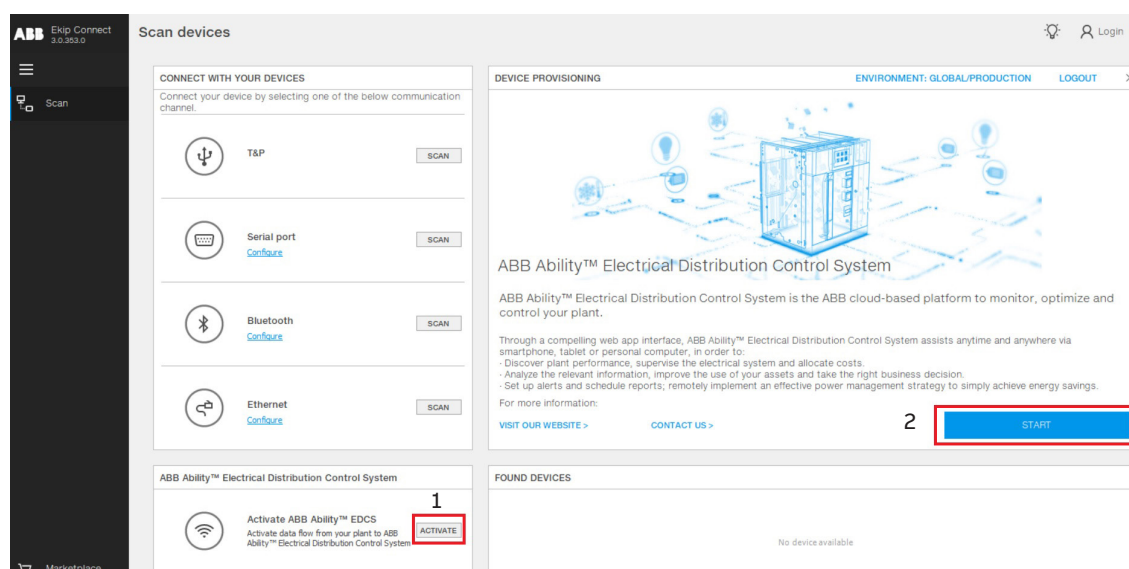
ABB Ekip Connect 3.0.353.0

Scan

Marketplace

Scan devices

Login

CONNECT WITH YOUR DEVICES

Connect your device by selecting one of the below communication channel.

T&P SCAN

Serial port Configure SCAN

Bluetooth Configure SCAN

Ethernet Configure SCAN

DEVICE PROVISIONING

ENVIRONMENT: GLOBAL/PRODUCTION LOGOUT

ABB Ability™ Electrical Distribution Control System

ABB Ability™ Electrical Distribution Control System is the ABB cloud-based platform to monitor, optimize and control your plant.

Through a compelling web app interface, ABB Ability™ Electrical Distribution Control System assists anytime and anywhere via smartphone, tablet or personal computer, in order to:
· Discover plant performance, supervise the electrical system and allocate costs.
· Analyze the relevant information, improve the use of your assets and take the right business decision.
· Set up alerts and schedule reports; remotely implement an effective power management strategy to simply achieve energy savings.

For more information:

VISIT OUR WEBSITE > CONTACT US >

2

START

ABB Ability™ Electrical Distribution Control System

1

Activate ABB Ability™ EDCS
Activate data flow from your plant to ABB Ability™ Electrical Distribution Control System

ACTIVATE

FOUND DEVICES

No device available